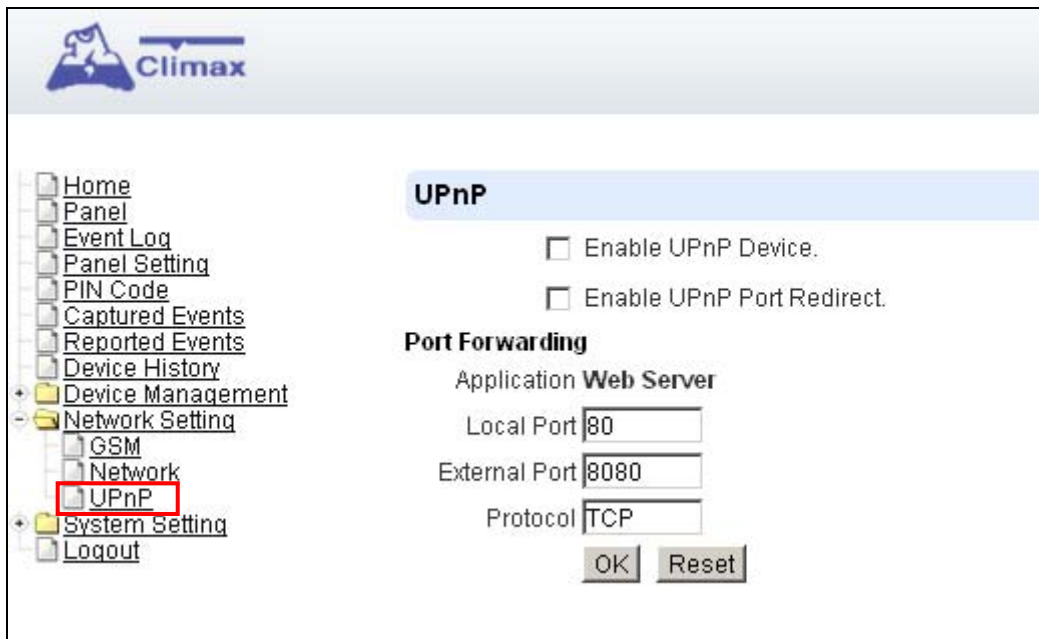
Climax

Home
Panel
Event Log
Panel Setting
PIN Code
Captured Events
Reported Events
Device History
Device Management
Network Setting
GSM
Network
UPnP
System Setting
Logout

UPnP

Enable UPnP Device.

Enable UPnP Port Redirect.

Port Forwarding

Application Web Server

Local Port 80

External Port 8080

Protocol TCP

OK Reset